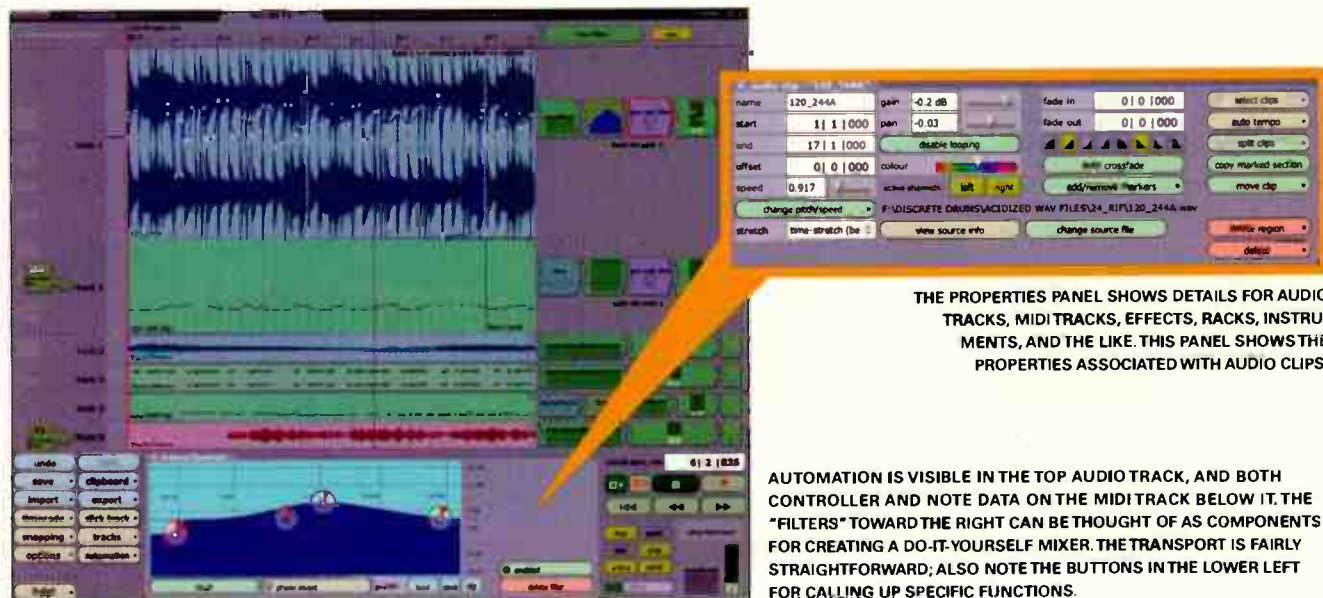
name 120_244A
gain -0.2 dB
fade in 0 | 0 | 000
select clips
start 1 | 1 | 000
pan -0.03
fade out 0 | 0 | 000
auto tempo
end 17 | 1 | 000
disable looping
split clips
offset 0 | 0 | 000
colour
auto crossfade
copy marked section
speed 0.917
active channels left right
add/remove markers
move clip
change pitch/speed
F:\DISCRETE DRUMS\ACIDIZED WAV FILES\24_RIFF\120_244A.wav
stretch time-stretch (be
view source info
change source file
delete region
delete

THE PROPERTIES PANEL SHOWS DETAILS FOR AUDIO TRACKS, MIDI TRACKS, EFFECTS, RACKS, INSTRUMENTS, AND THE LIKE. THIS PANEL SHOWS THE PROPERTIES ASSOCIATED WITH AUDIO CLIPS.

undo
save
clipboard
import
export
timecode
stick track
snapping
tracks
options
automation
6 | 2 | 826
delete filter

AUTOMATION IS VISIBLE IN THE TOP AUDIO TRACK, AND BOTH CONTROLLER AND NOTE DATA ON THE MIDI TRACK BELOW IT. THE "FILTERS" TOWARD THE RIGHT CAN BE THOUGHT OF AS COMPONENTS FOR CREATING A DO-IT-YOURSELF MIXER. THE TRANSPORT IS FAIRLY STRAIGHTFORWARD; ALSO NOTE THE BUTTONS IN THE LOWER LEFT FOR CALLING UP SPECIFIC FUNCTIONS.